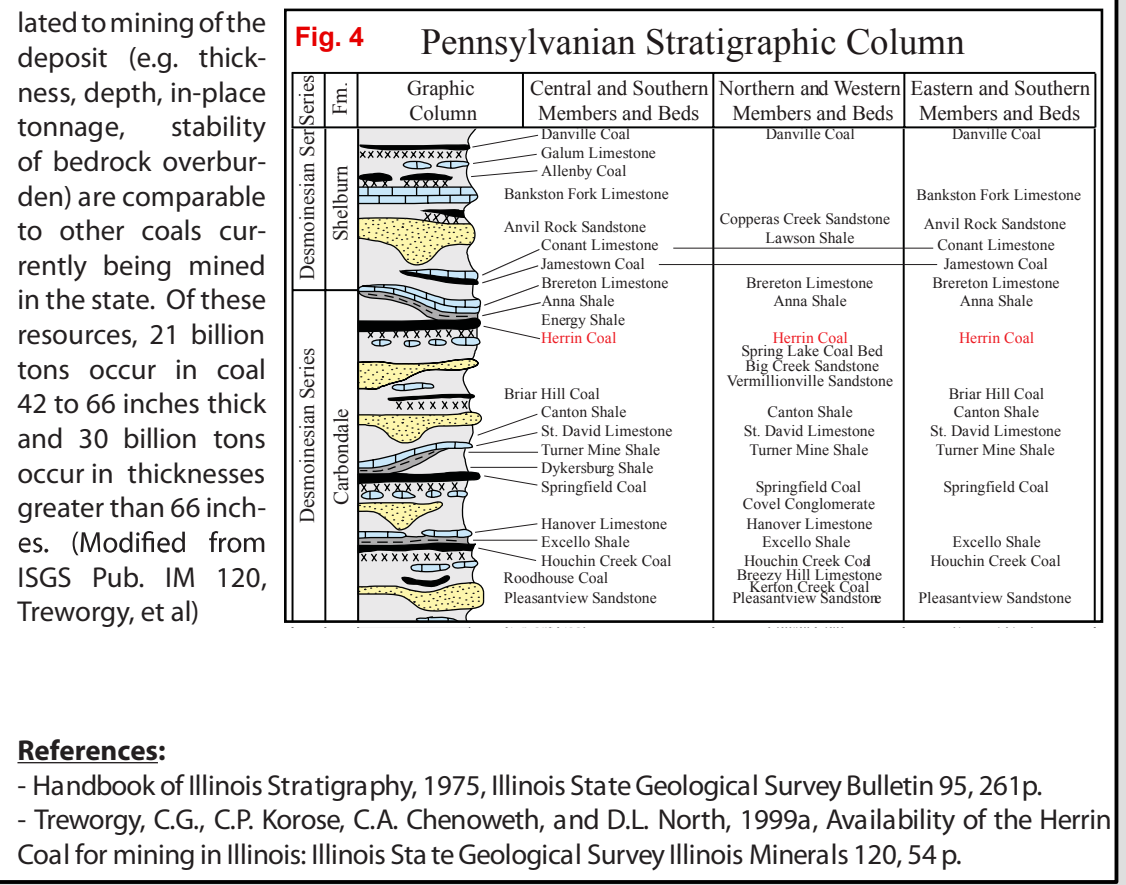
lated to mining of the deposit (e.g. thickness, depth, in-place tonnage, stability of bedrock overburden) are comparable to other coals currently being mined in the state. Of these resources, 21 billion tons occur in coal 42 to 66 inches thick and 30 billion tons occur in thicknesses greater than 66 inches. (Modified from ISGS Pub. IM 120, Treworgy, et al)

Fig. 4 Pennsylvanian Stratigraphic Column

| Series | Fm. | Graphic Column | Central and Southern Members and Beds | Northern and Western Members and Beds | Eastern and Southern Members and Beds |
|---|---|---|---|---|---|
| Desmoinesian Series | Shelburn | | Danville Coal | Danville Coal | Danville Coal |
| | | | Galum Limestone | | |
| | | | Allenby Coal | | |
| | | | Bankston Fork Limestone | | Bankston Fork Limestone |
| | | | Anvil Rock Sandstone | Copperas Creek Sandstone | Anvil Rock Sandstone |
| | | | | Lawson Shale | |
| | | | Conant Limestone | | Conant Limestone |
| | | | Jamestown Coal | | Jamestown Coal |
| Desmoinesian Series | Carbondale | | Brereton Limestone | Brereton Limestone | Brereton Limestone |
| | | | Anna Shale | Anna Shale | Anna Shale |
| | | | Energy Shale | | |
| | | | Herrin Coal | Herrin Coal | Herrin Coal |
| | | | | Spring Lake Coal Bed | |
| | | | | Big Creek Sandstone | |
| | | | | Vermillionville Sandstone | |
| | | | Briar Hill Coal | | Briar Hill Coal |
| | | | Canton Shale | Canton Shale | Canton Shale |
| | | | St. David Limestone | St. David Limestone | St. David Limestone |
| | | | Turner Mine Shale | Turner Mine Shale | Turner Mine Shale |
| | | | Dykersburg Shale | | |
| | | | Springfield Coal | Springfield Coal | Springfield Coal |
| | | | | Covel Conglomerate | |
| | | | Hanover Limestone | Hanover Limestone | |
| | | | Excello Shale | Excello Shale | Excello Shale |
| | | | Houchin Creek Coal | Houchin Creek Coal | Houchin Creek Coal |
| | | | Roodhouse Coal | Breezy Hill Limestone | |
| | | | | Kerton Creek Coal | |
| | | | Pleasantview Sandstone | Pleasantview Sandstone | Pleasantview Sandstone |

References:
- Handbook of Illinois Stratigraphy, 1975, Illinois State Geological Survey Bulletin 95, 261p.
- Treworgy, C.G., C.P. Korose, C.A. Chenoweth, and D.L. North, 1999a, Availability of the Herrin Coal for mining in Illinois: Illinois State Geological Survey Illinois Minerals 120, 54 p.